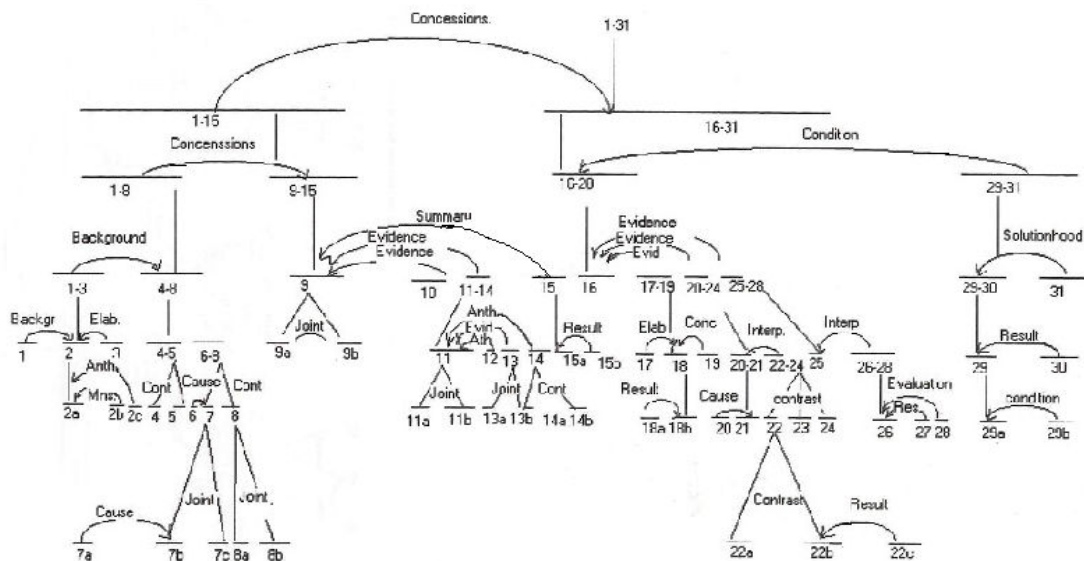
Concessions.
1-31
1-15
Concenssions
16-31
Conditon
1-8
9-15
16-20
29-31
Background
Summary
Evidence
Evidence
Evidence
Evidence
Evid
Solutionhood
1-3
4-8
9
10
11-14
15
16
17-19
20-24
25-28
29-30
31
Backgr
Elab.
Joint
Anth
Evid
Ath
Result
Elab
Conc
Interp.
Interp
Result
1
2
3
4-5
6-8
9a
9b
11
12
13
14
15a
15b
17
18
19
20-21
22-24
25
26-28
29
30
Anth
Mns
Cont
Cause
Cont
Joint
Joint
Cont
Result
Cause
contrast
Evaluation
Res.
condition
2a
2b
2c
4
5
6
7
8
11a
11b
13a
13b
14a
14b
18a
18b
20
21
22
23
24
26
27
28
29a
29b
Cause
Joint
Joint
Contrast
Result
7a
7b
7c
8a
8b
22a
22b
22c